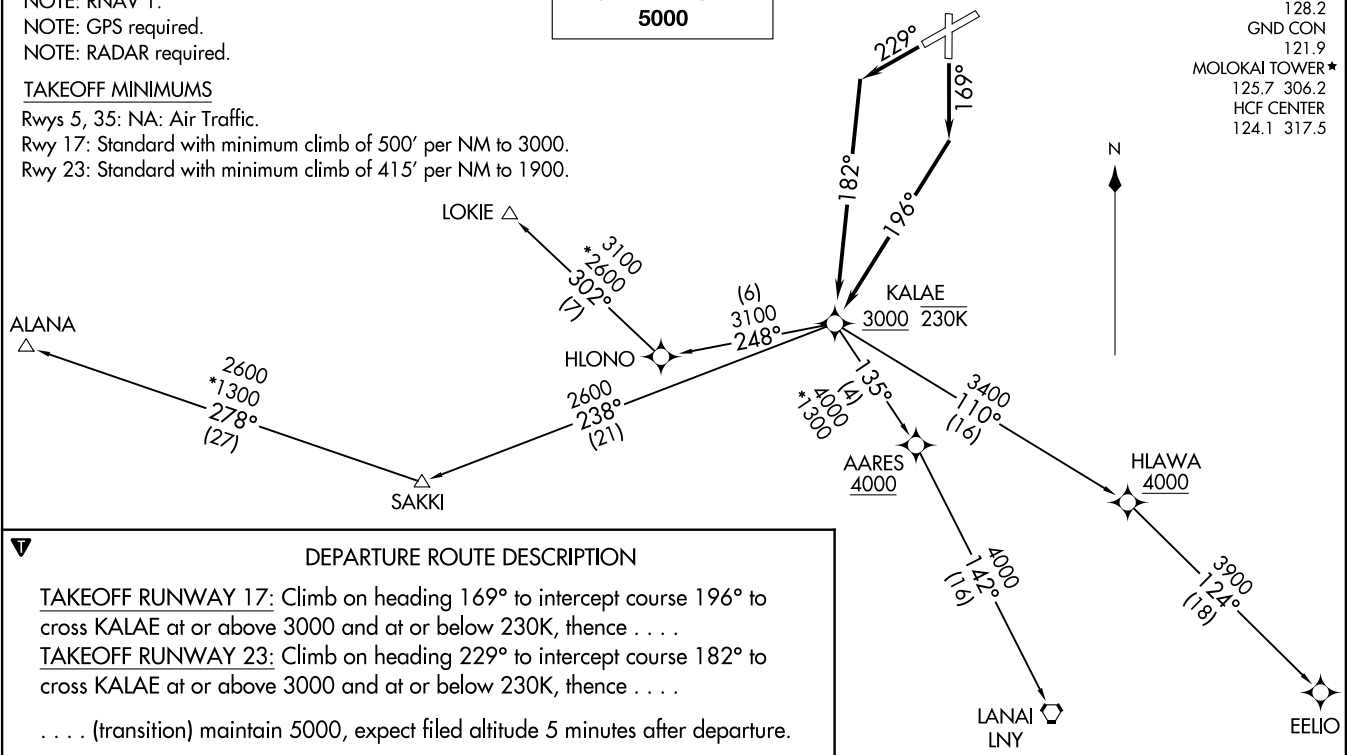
NOTE: RNAV 1.
NOTE: GPS required.
NOTE: RADAR required.

5000

128.2
GND CON
121.9
MOLOKAI TOWER★
125.7 306.2
HCF CENTER
124.1 317.5

TAKEOFF MINIMUMS
Rwys 5, 35: NA: Air Traffic.
Rwy 17: Standard with minimum climb of 500′ per NM to 3000.
Rwy 23: Standard with minimum climb of 415′ per NM to 1900.

229°
169°
182°
196°
N

LOKIE
3100
*2600
302°
(7)

(6)
3100
248°

KALAE
3000 230K

ALANA
HLONO

2600
*1300
278°
(27)

2600
238°
(21)

SAKKI

135°
(4)
4000
*1300

AARES
4000

3400
110°
(16)

HLAWA
4000

DEPARTURE ROUTE DESCRIPTION

TAKEOFF RUNWAY 17: Climb on heading 169° to intercept course 196° to cross KALAE at or above 3000 and at or below 230K, thence . . . .
TAKEOFF RUNWAY 23: Climb on heading 229° to intercept course 182° to cross KALAE at or above 3000 and at or below 230K, thence . . . .

. . . . (transition) maintain 5000, expect filed altitude 5 minutes after departure.

4000
142°
(16)

3900
124°
(18)

LANAI
LNY

EELIO